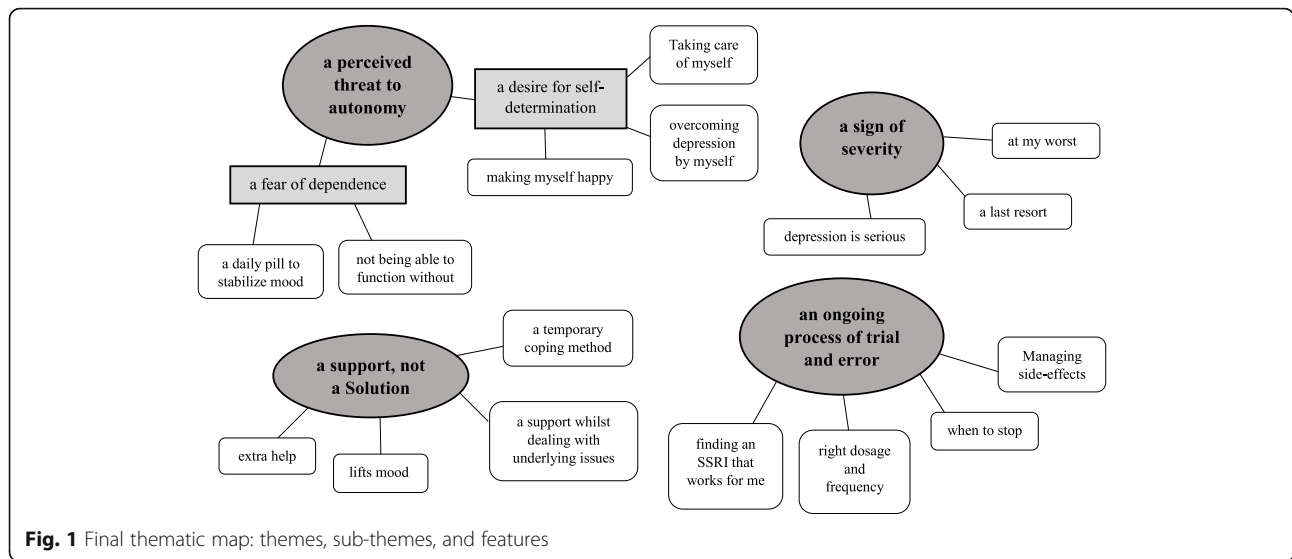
a perceived threat to autonomy

a desire for self-determination

Taking care of myself

overcoming depression by myself

making myself happy

a fear of dependence

a daily pill to stabilize mood

not being able to function without

a sign of severity

at my worst

a last resort

depression is serious

a support, not a Solution

a temporary coping method

extra help

lifts mood

a support whilst dealing with underlying issues

an ongoing process of trial and error

Managing side-effects

when to stop

right dosage and frequency

finding an SSRI that works for me

**Fig. 1** Final thematic map: themes, sub-themes, and features